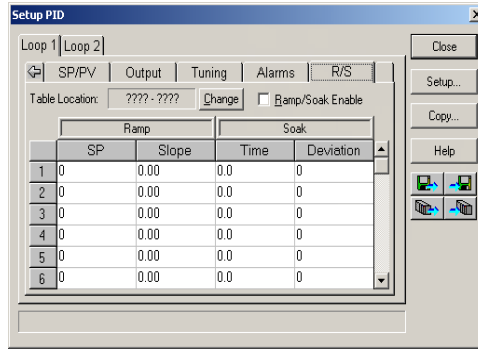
Setup PID

Loop 1 | Loop 2

SP/PV | Output | Tuning | Alarms | R/S

Table Location: ???? - ???? Change Ramp/Soak Enable

| | Ramp | | Soak | |
|---|---|---|---|---|
| | SP | Slope | Time | Deviation |
| 1 | 0 | 0.00 | 0.0 | 0 |
| 2 | 0 | 0.00 | 0.0 | 0 |
| 3 | 0 | 0.00 | 0.0 | 0 |
| 4 | 0 | 0.00 | 0.0 | 0 |
| 5 | 0 | 0.00 | 0.0 | 0 |
| 6 | 0 | 0.00 | 0.0 | 0 |

Close

Setup...

Copy...

Help